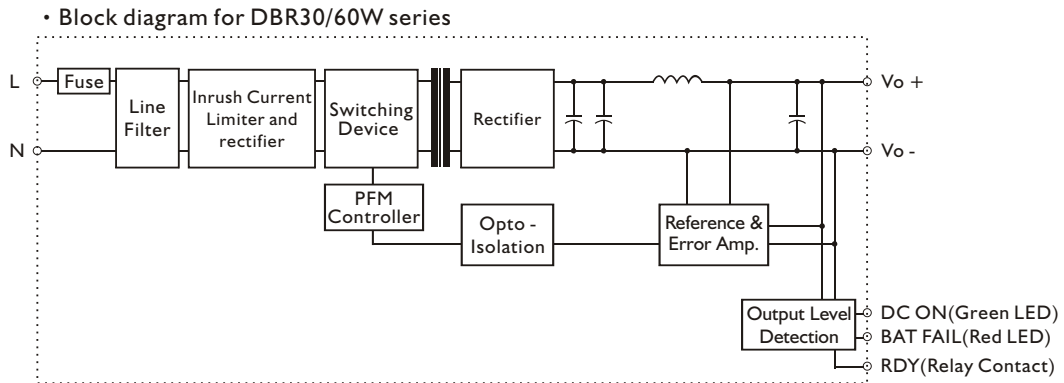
・Block diagram for DBR30/60W series

L
N
Fuse
Line Filter
Inrush Current Limiter and rectifier
Switching Device
Rectifier
Vo +
Vo -
PFM Controller
Opto - Isolation
Reference & Error Amp.
Output Level Detection
DC ON(Green LED)
BAT FAIL(Red LED)
RDY(Relay Contact)